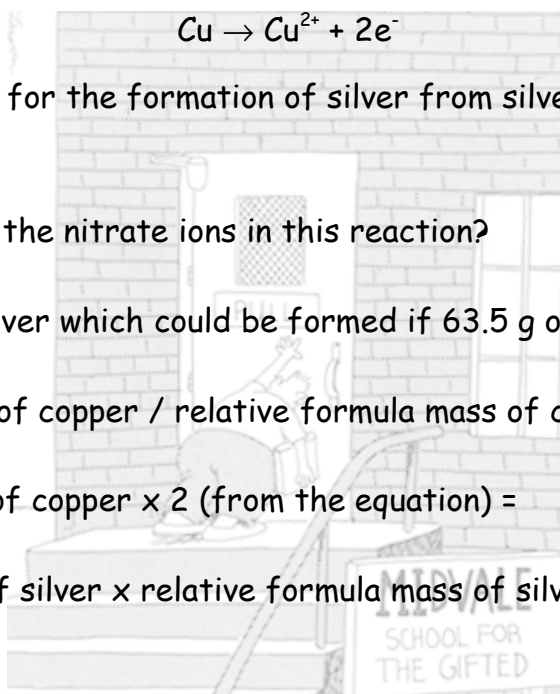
$Cu \rightarrow Cu^{2+} + 2e^-$

for the formation of silver from silve

the nitrate ions in this reaction?

ver which could be formed if 63.5 g o

of copper / relative formula mass of c

of copper x 2 (from the equation) =

f silver x relative formula mass of silv

MIDVALE
SCHOOL FOR
THE GIFTED